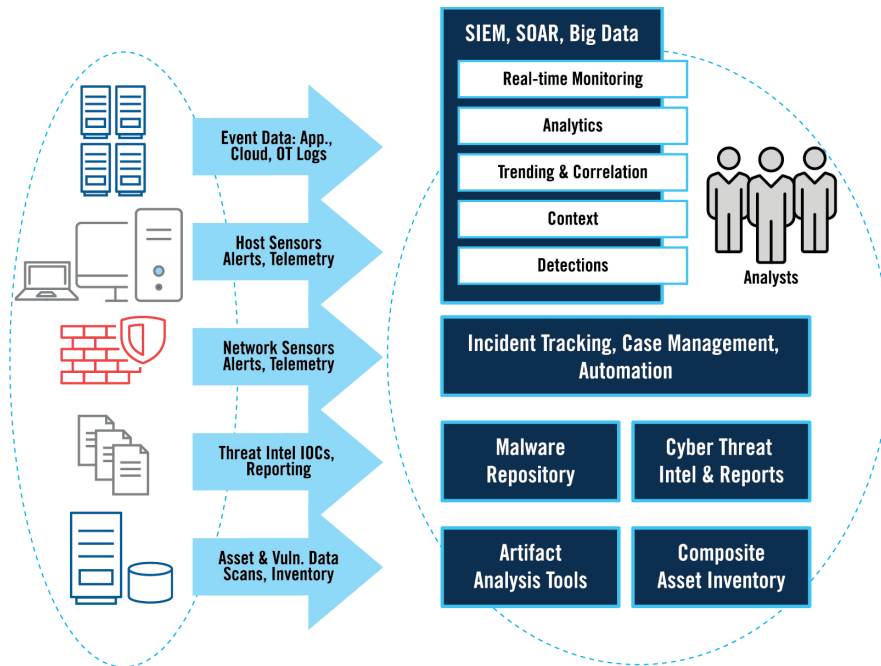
Event Data: App., Cloud, OT Logs

Host Sensors Alerts, Telemetry

Network Sensors Alerts, Telemetry

Threat Intel IOCs, Reporting

Asset & Vuln. Data Scans, Inventory

SIEM, SOAR, Big Data

Real-time Monitoring

Analytics

Trending & Correlation

Context

Detections

Analysts

Incident Tracking, Case Management, Automation

Malware Repository

Cyber Threat Intel & Reports

Artifact Analysis Tools

Composite Asset Inventory